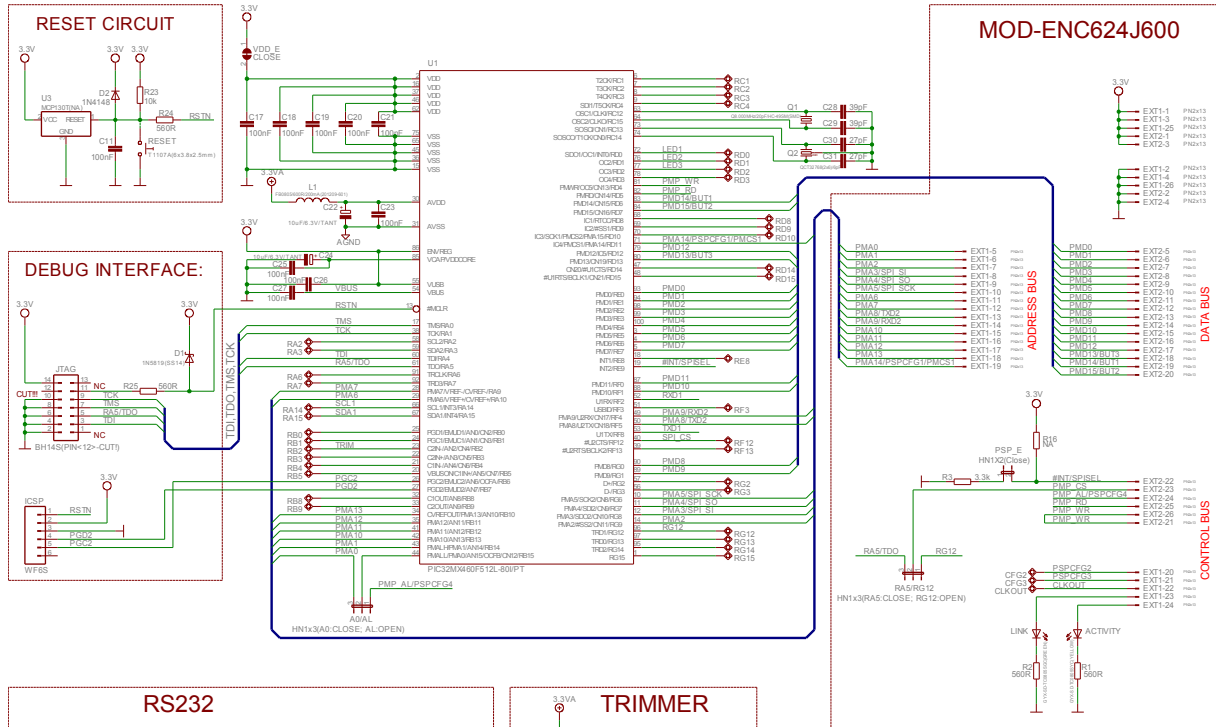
RESET CIRCUIT

3.3V 3.3V 3.3V

U3 MCP130TINA
VCC RESET GND
D2 1N4148
R23 10k
R24 560R RSTN
C11 100nF
RESET T1107A(6x3.8x2.5mm)

DEBUG INTERFACE:

3.3V
D1 1N5819(SS14)
JTAG
NC
CUT!!
TCK
TMS
RA5/TDO
TDI
NC
R25 560R
BH14S(PIN<12>-CUT!)

ICSP
3.3V
RSTN
PGD2
PGC2
WF6S

TDI,TDO,TMS,TCK

3.3V
VDD_E CLOSE
C17 100nF C18 100nF C19 100nF C20 100nF C21 100nF
3.3VA
L1
C22 10uF/6.3V/TANT C23 100nF
AGND
3.3V
C25 10uF/6.3V/TANT C24
C27 100nF C26 100nF
VBUS
RSTN
TMS TCK
RA2 RA3
TDI
RA5/TDO
RA6 RA7
PMA7 PMA6
RA14 RA15
SCL1 SDA1
RB0 RB1 TRIM RB2 RB3 RB4 RB5
PGC2 PGD2
RB8 RB9
PMA13 PMA12 PMA11 PMA10 PMA1 PMA0

U1
VDD VDD VDD VDD VDD VDD
VSS VSS VSS VSS VSS VSS
AVDD AVSS
EN/VREG VCAP/VDDCORE
VUSB VBUS
#MCLR
PIC32MX460F512L-80I/PT

RC1 RC2 RC3 RC4
Q1 C28 39pF C29 39pF C30 27pF
Q2 C31 27pF
LED1 RD0 LED2 RD1 LED3 RD2 PMP_WR RD3 PMP_RD
PMD14/BUT1 PMD15/BUT2
RD8 RD9 RD10
PMA14/PSPCFG1/PMCS1
PMD12 PMD13/BUT3
RD14 RD15
PMD0 PMD1 PMD2 PMD3 PMD4 PMD5 PMD6 PMD7
#INT/SPISEL RE8
PMD11 PMD10 RXD1
PMA9/RXD2 RF3 PMA8/TXD2 TXD1 SPI_CS RF12 RF13
PMD8 PMD9
RG2 RG3
PMA5/SPI_SCK PMA4/SPI_SO PMA3/SPI_SI PMA2 RG12
RG13 RG14 RG15

PMP_AL/PSPCFG4
A0/AL
HN1x3(A0:CLOSE; AL:OPEN)

MOD-ENC624J600

3.3V
EXT1-1 EXT1-3 EXT1-25 EXT2-1 EXT2-3
EXT1-2 EXT1-4 EXT1-26 EXT2-2 EXT2-4

PMA0 EXT1-5
PMA1 EXT1-6
PMA2 EXT1-7
PMA3/SPI_SI EXT1-8
PMA4/SPI_SO EXT1-9
PMA5/SPI_SCK EXT1-10
PMA6 EXT1-11
PMA7 EXT1-12
PMA8/TXD2 EXT1-13
PMA9/RXD2 EXT1-14
PMA10 EXT1-15
PMA11 EXT1-16
PMA12 EXT1-17
PMA13 EXT1-18
PMA14/PSPCFG1/PMCS1 EXT1-19

ADDRESS BUS

PMD0 EXT2-5
PMD1 EXT2-6
PMD2 EXT2-7
PMD3 EXT2-8
PMD4 EXT2-9
PMD5 EXT2-10
PMD6 EXT2-11
PMD7 EXT2-12
PMD8 EXT2-13
PMD9 EXT2-14
PMD10 EXT2-15
PMD11 EXT2-16
PMD12 EXT2-17
PMD13/BUT3 EXT2-18
PMD14/BUT1 EXT2-19
PMD15/BUT2 EXT2-20

DATA BUS

3.3V
R16 NA
PSP_E
HN1X2(Close)
R3 3.3k
#INT/SPISEL EXT2-22
PSP_CS EXT2-23
PMP_AL/PSPCFG4 EXT2-24
PMP_RD EXT2-25
PMP_WR EXT2-26
PMP_WR EXT2-21

RA5/TDO RG12
RA5/RG12
HN1x3(RA5:CLOSE; RG12:OPEN)

CFG2 PSPCFG2 EXT1-20
CFG3 PSPCFG3 EXT1-21
CLKOUT CLKOUT EXT1-22
EXT1-23
EXT1-24

CONTROL BUS

LINK ACTIVITY
R2 560R R1 560R

RS232

3.3VA
TRIMMER